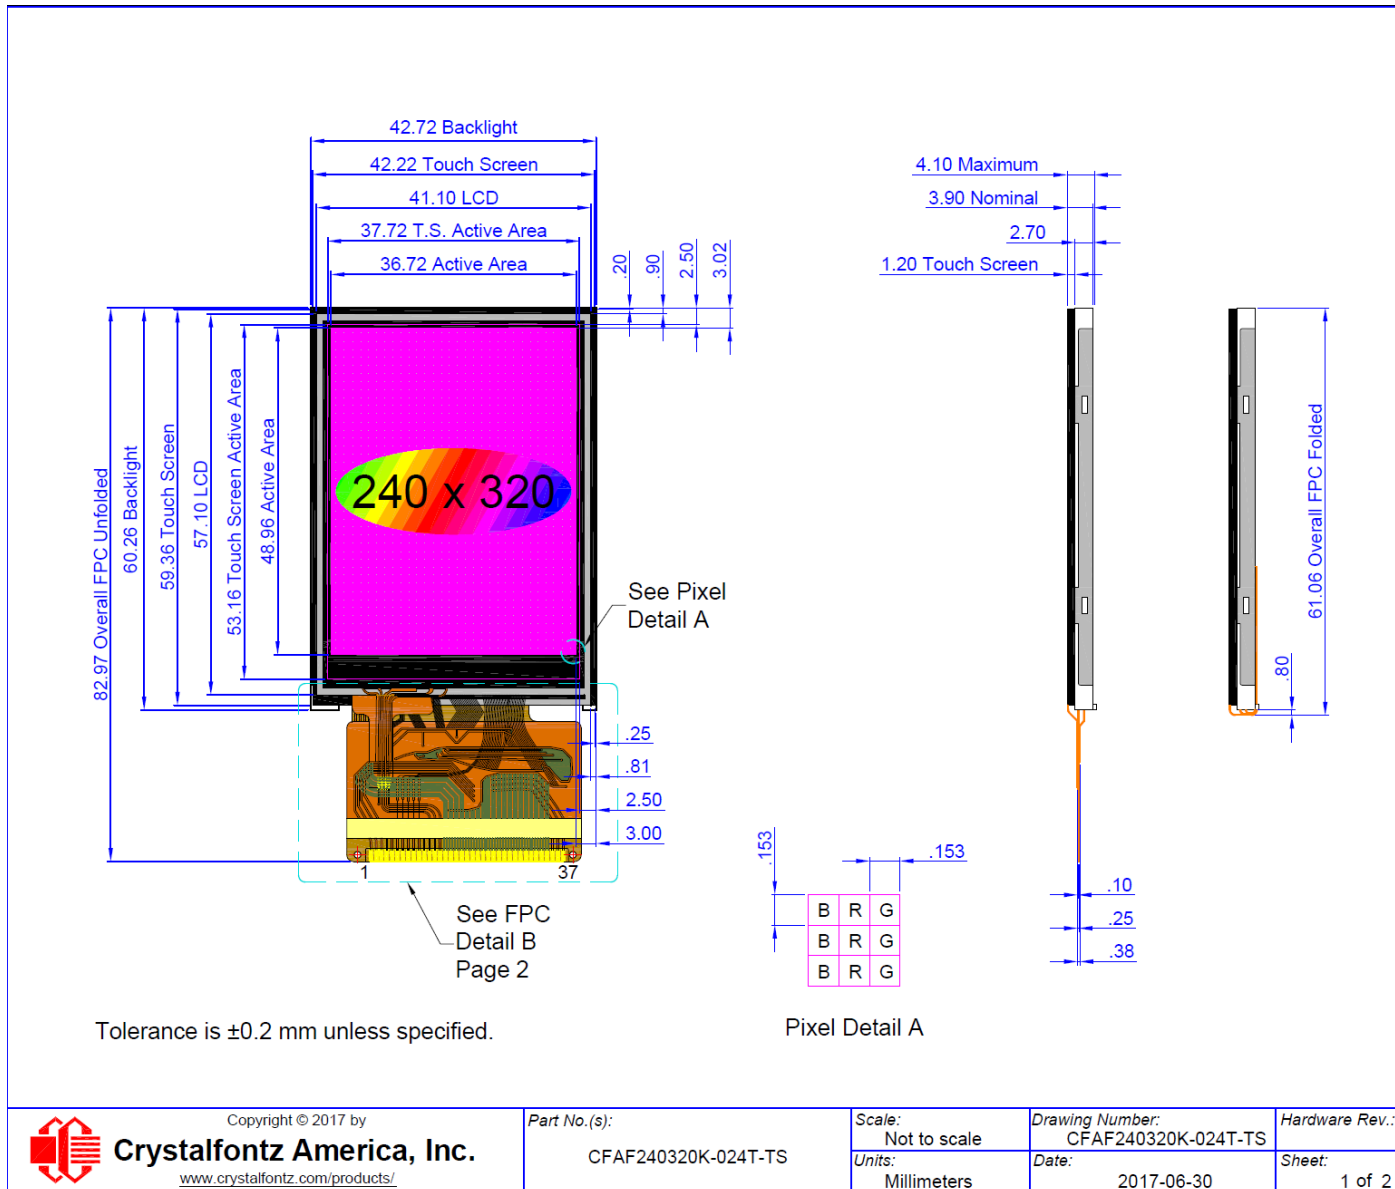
42.72 Backlight
42.22 Touch Screen
41.10 LCD
37.72 T.S. Active Area
36.72 Active Area
.20
.90
2.50
3.02

4.10 Maximum
3.90 Nominal
2.70
1.20 Touch Screen

82.97 Overall FPC Unfolded
60.26 Backlight
59.36 Touch Screen
57.10 LCD
53.16 Touch Screen Active Area
48.96 Active Area

240 x 320

See Pixel Detail A

.25
.81
2.50
3.00

1
37

See FPC Detail B Page 2

61.06 Overall FPC Folded
.80

.153
.153

| B | R | G |
|---|---|---|
| B | R | G |
| B | R | G |

.10
.25
.38

Tolerance is ±0.2 mm unless specified.

Pixel Detail A

Copyright © 2017 by
Crystalfontz America, Inc.
www.crystalfontz.com/products/

Part No.(s):
CFAF240320K-024T-TS

Scale:
Not to scale
Units:
Millimeters

Drawing Number:
CFAF240320K-024T-TS
Date:
2017-06-30

Hardware Rev.:
Sheet:
1 of 2